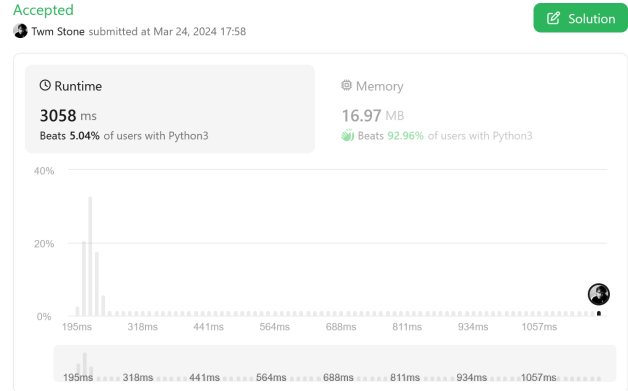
Accepted

Twm Stone submitted at Mar 24, 2024 17:58

Solution

Runtime

3058 ms

Beats 5.04% of users with Python3

Memory

16.97 MB

Beats 92.96% of users with Python3

40%

20%

0%

195ms 318ms 441ms 564ms 688ms 811ms 934ms 1057ms

195ms 318ms 441ms 564ms 688ms 811ms 934ms 1057ms